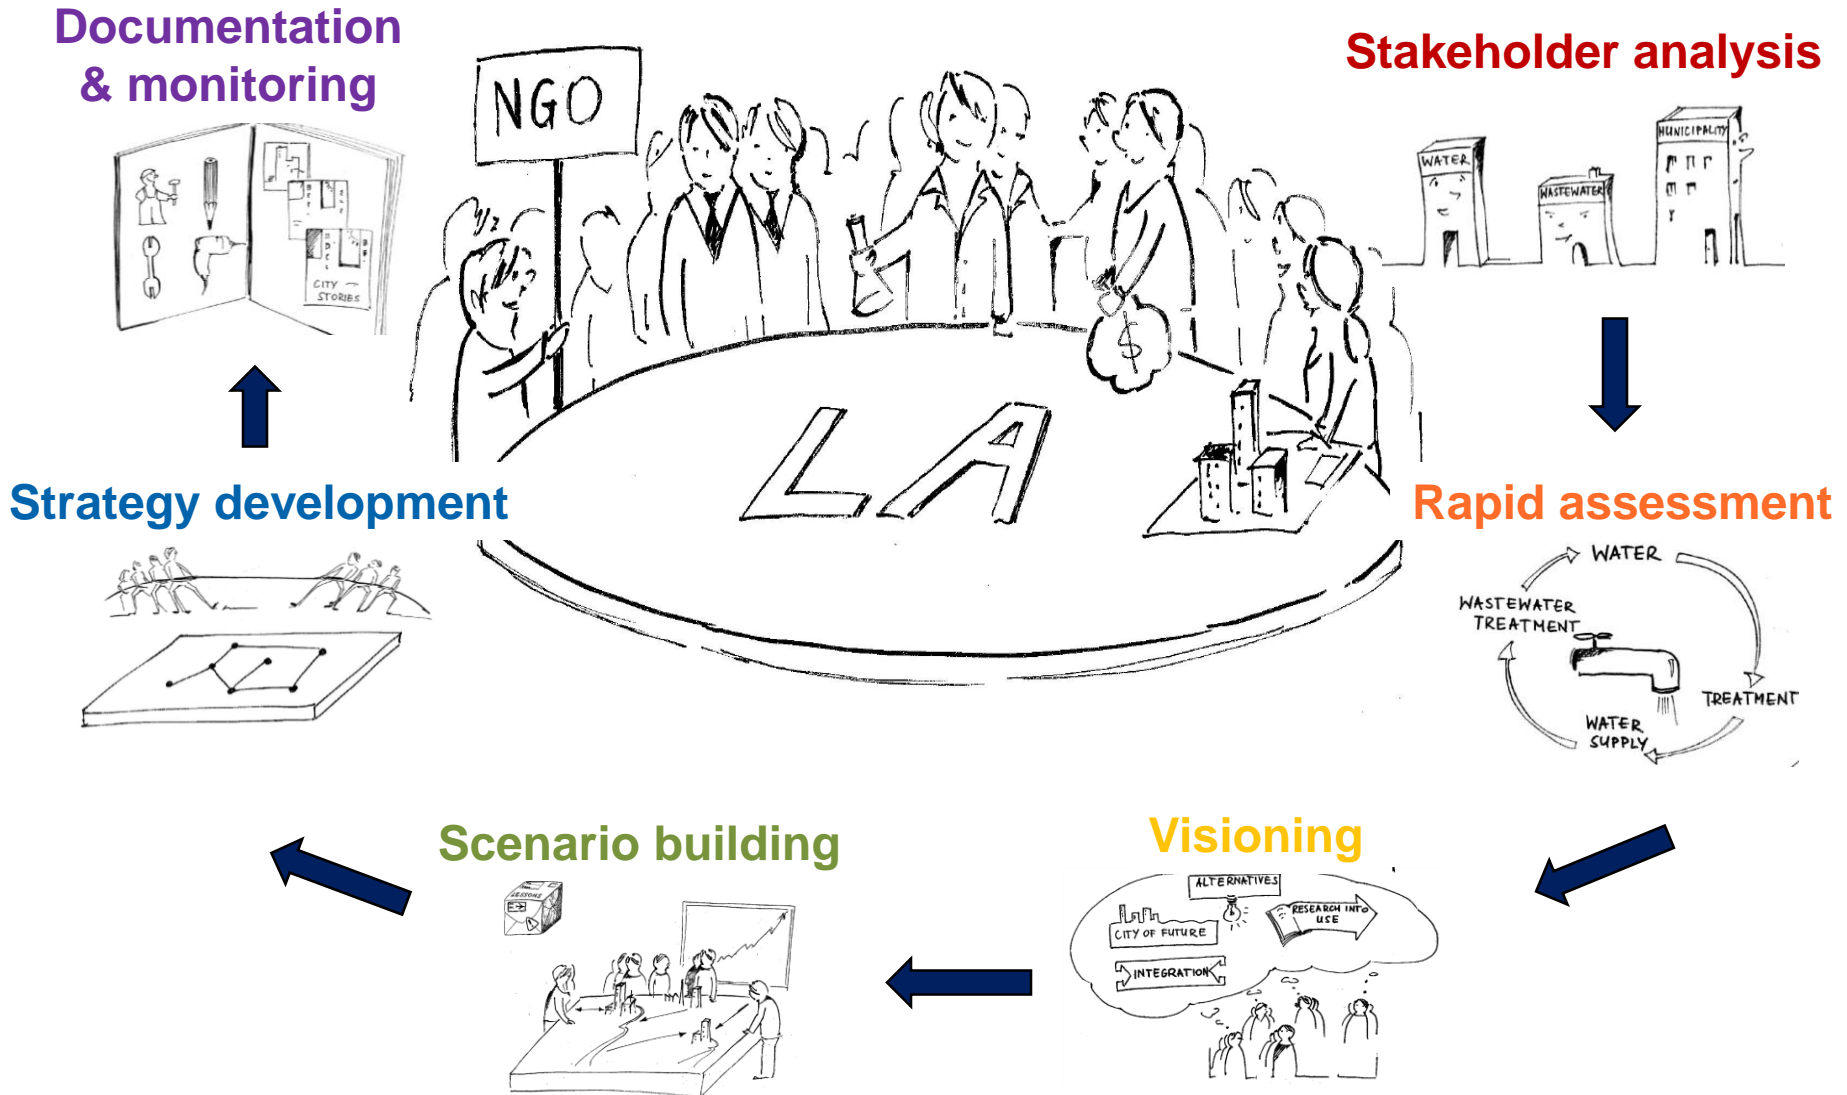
Documentation & monitoring

NGO

Stakeholder analysis

MUNICIPALITY

WATER

WASTEWATER

CITY STORIES

LA

$

Strategy development

Rapid assessment

WATER

WASTEWATER TREATMENT

TREATMENT

WATER SUPPLY

Scenario building

LESSONS

Visioning

ALTERNATIVES

CITY OF FUTURE

RESEARCH INTO USE

INTEGRATION